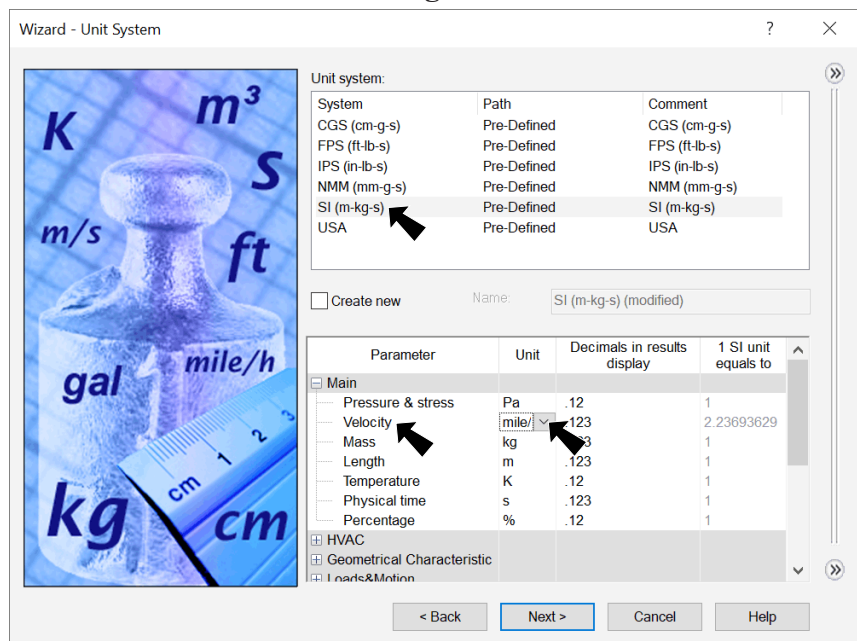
Wizard - Unit System

?

×

K

m³

S

m/s

ft

gal

mile/h

kg

cm

cm

1

2

3

Unit system:

| System | Path | Comment |
|---|---|---|
| CGS (cm-g-s) | Pre-Defined | CGS (cm-g-s) |
| FPS (ft-lb-s) | Pre-Defined | FPS (ft-lb-s) |
| IPS (in-lb-s) | Pre-Defined | IPS (in-lb-s) |
| NMM (mm-g-s) | Pre-Defined | NMM (mm-g-s) |
| SI (m-kg-s) | Pre-Defined | SI (m-kg-s) |
| USA | Pre-Defined | USA |

Create new

Name: SI (m-kg-s) (modified)

| Parameter | Unit | Decimals in results display | 1 SI unit equals to |
|---|---|---|---|
| Main | | | |
| Pressure & stress | Pa | .12 | 1 |
| Velocity | mile/ | .123 | 2.23693629 |
| Mass | kg | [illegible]3 | 1 |
| Length | m | .123 | 1 |
| Temperature | K | .12 | 1 |
| Physical time | s | .123 | 1 |
| Percentage | % | .12 | 1 |
| HVAC | | | |
| Geometrical Characteristic | | | |
| Loads&Motion | | | |

< Back

Next >

Cancel

Help